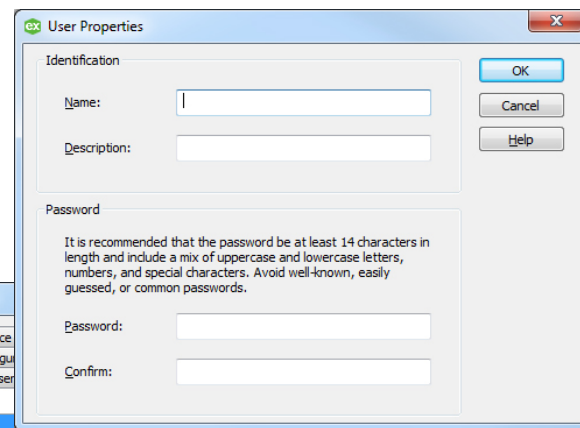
ex User Properties

Identification

Name:

Description:

Password

It is recommended that the password be at least 14 characters in length and include a mix of uppercase and lowercase letters, numbers, and special characters. Avoid well-known, easily guessed, or common passwords.

Password:

Confirm:

OK

Cancel

Help

ce
gu
ser